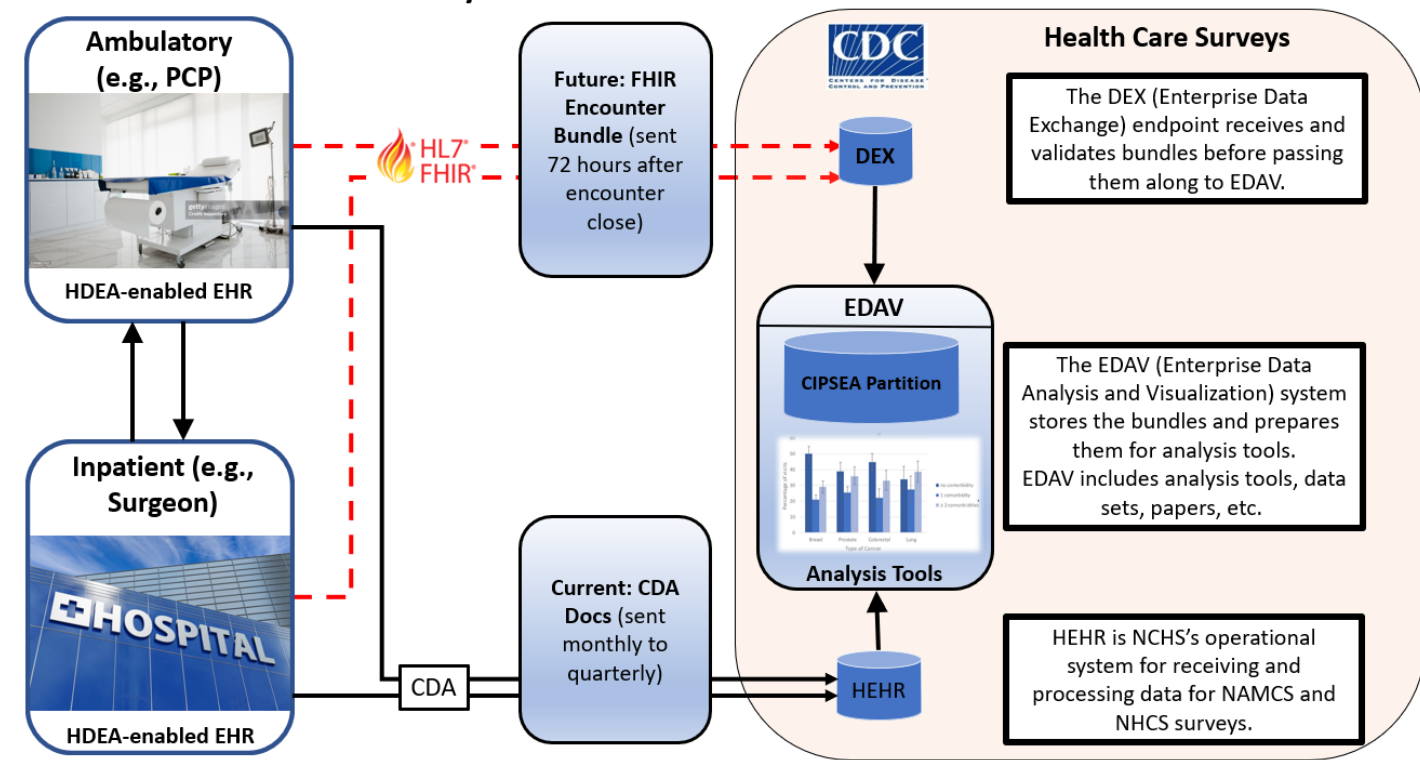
Ambulatory (e.g., PCP)

gettyimages Credit

HDEA-enabled EHR

Inpatient (e.g., Surgeon)

HOSPITAL

HDEA-enabled EHR

HL7® FHIR®

Future: FHIR Encounter Bundle (sent 72 hours after encounter close)

CDA

Current: CDA Docs (sent monthly to quarterly)

CDC CENTERS FOR DISEASE CONTROL AND PREVENTION

Health Care Surveys

DEX

The DEX (Enterprise Data Exchange) endpoint receives and validates bundles before passing them along to EDAV.

EDAV

CIPSEA Partition

no comorbidity
1 comorbidity
≥ 2 comorbidities

Breast Prostate Colorectal Lung
Type of Cancer

Analysis Tools

The EDAV (Enterprise Data Analysis and Visualization) system stores the bundles and prepares them for analysis tools. EDAV includes analysis tools, data sets, papers, etc.

HEHR

HEHR is NCHS's operational system for receiving and processing data for NAMCS and NHCS surveys.